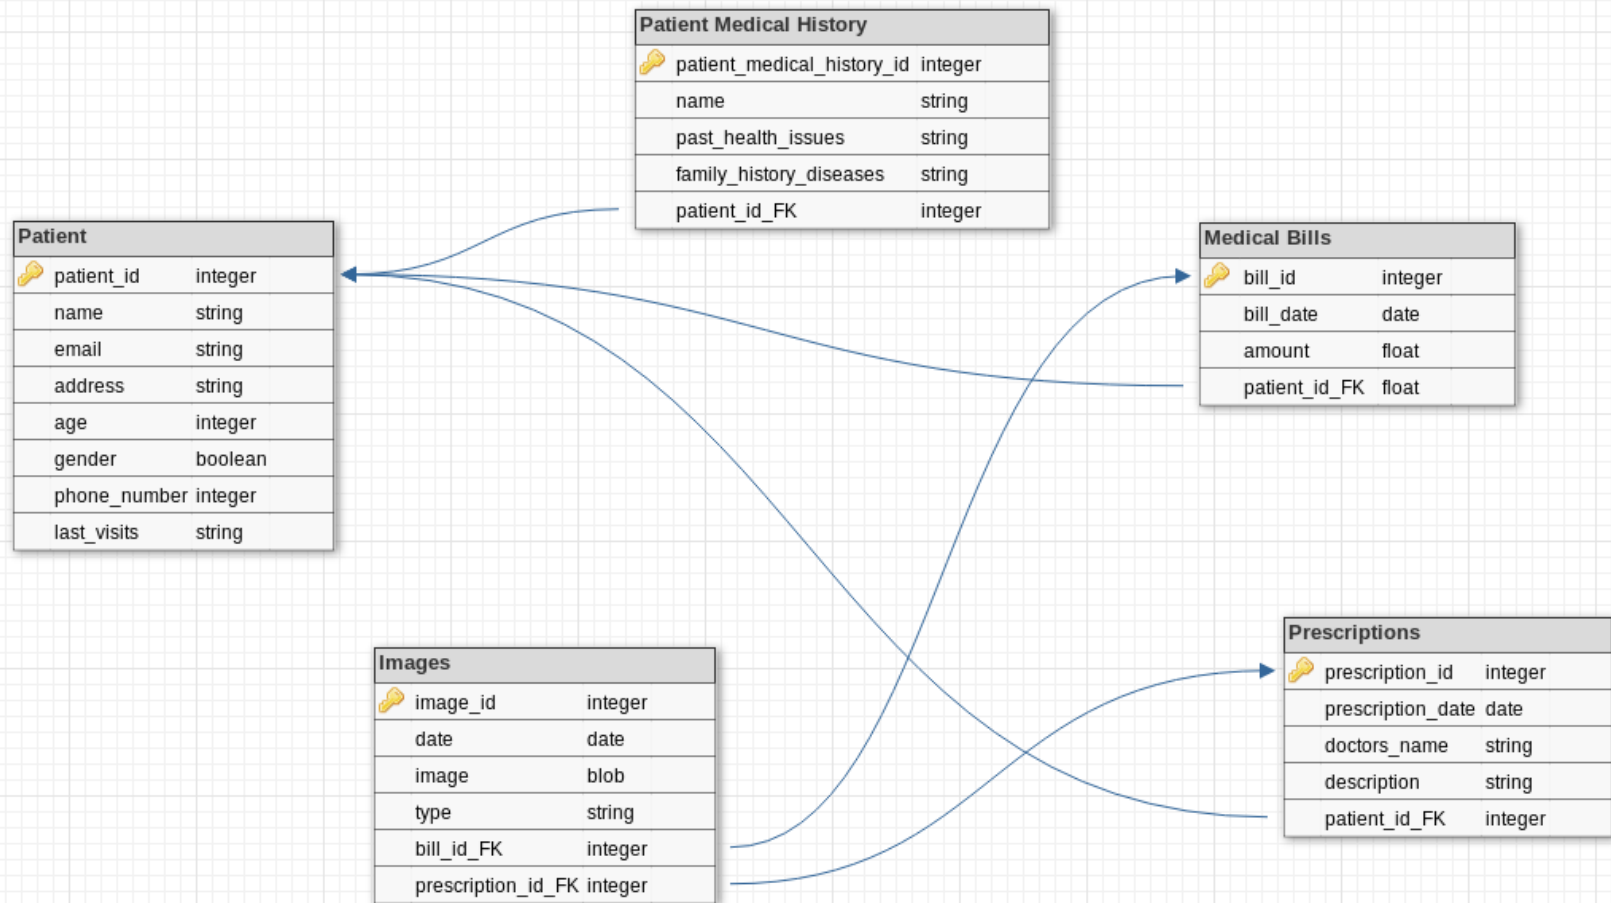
Patient Medical History

| patient_medical_history_id | integer |
|---|---|
| name | string |
| past_health_issues | string |
| family_history_diseases | string |
| patient_id_FK | integer |

Patient

| patient_id | integer |
|---|---|
| name | string |
| email | string |
| address | string |
| age | integer |
| gender | boolean |
| phone_number | integer |
| last_visits | string |

Medical Bills

| bill_id | integer |
|---|---|
| bill_date | date |
| amount | float |
| patient_id_FK | float |

Images

| image_id | integer |
|---|---|
| date | date |
| image | blob |
| type | string |
| bill_id_FK | integer |
| prescription_id_FK | integer |

Prescriptions

| prescription_id | integer |
|---|---|
| prescription_date | date |
| doctors_name | string |
| description | string |
| patient_id_FK | integer |